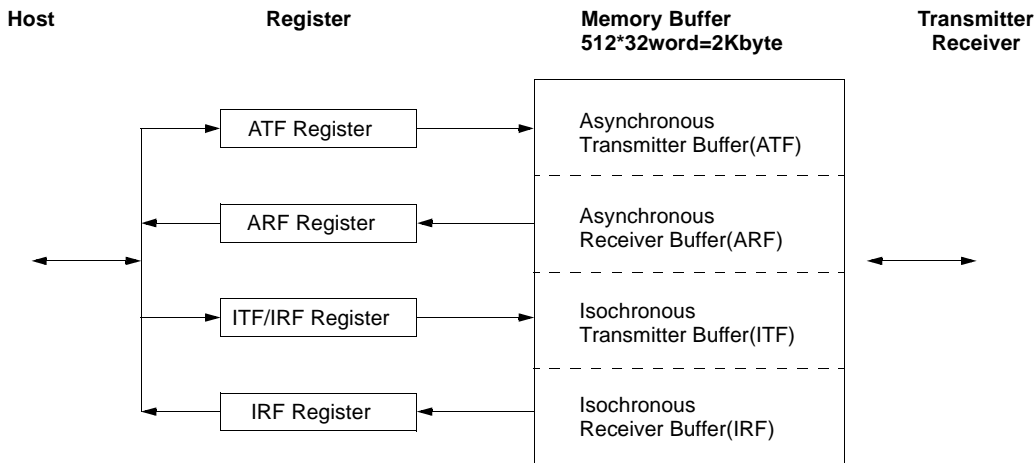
Host

Register

Memory Buffer
512*32word=2Kbyte

Transmitter
Receiver

ATF Register

Asynchronous
Transmitter Buffer(ATF)

ARF Register

Asynchronous
Receiver Buffer(ARF)

ITF/IRF Register

Isochronous
Transmitter Buffer(ITF)

IRF Register

Isochronous
Receiver Buffer(IRF)